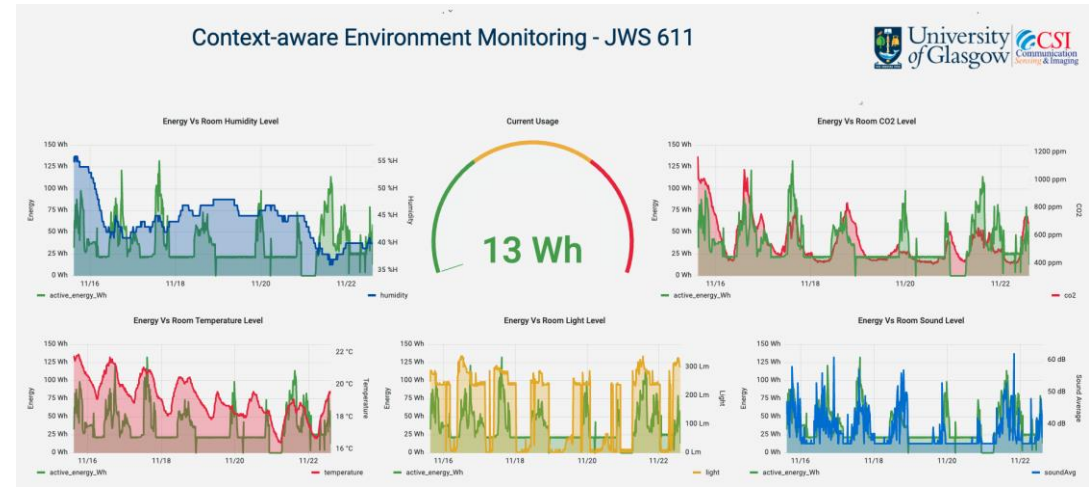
Context-aware Environment Monitoring - JWS 611

University of Glasgow

CSI Communication Sensing & Imaging

Energy Vs Room Humidity Level

150 Wh
125 Wh
100 Wh
75 Wh
50 Wh
25 Wh
0 Wh

Energy

55 %H
50 %H
45 %H
40 %H
35 %H

Humidity

11/16 11/18 11/20 11/22

active_energy_Wh
humidity

Current Usage

13 Wh

Energy Vs Room CO2 Level

150 Wh
125 Wh
100 Wh
75 Wh
50 Wh
25 Wh
0 Wh

Energy

1200 ppm
1000 ppm
800 ppm
600 ppm
400 ppm

CO2

11/16 11/18 11/20 11/22

active_energy_Wh
co2

Energy Vs Room Temperature Level

150 Wh
125 Wh
100 Wh
75 Wh
50 Wh
25 Wh
0 Wh

Energy

22 °C
20 °C
18 °C
16 °C

Temperature

11/16 11/18 11/20 11/22

active_energy_Wh
temperature

Energy Vs Room Light Level

150 Wh
125 Wh
100 Wh
75 Wh
50 Wh
25 Wh
0 Wh

Energy

300 Lm
200 Lm
100 Lm
0 Lm

Light

11/16 11/18 11/20 11/22

active_energy_Wh
light

Energy Vs Room Sound Level

150 Wh
125 Wh
100 Wh
75 Wh
50 Wh
25 Wh
0 Wh

Energy

60 dB
50 dB
40 dB

Sound Average

11/16 11/18 11/20 11/22

active_energy_Wh
soundAvg